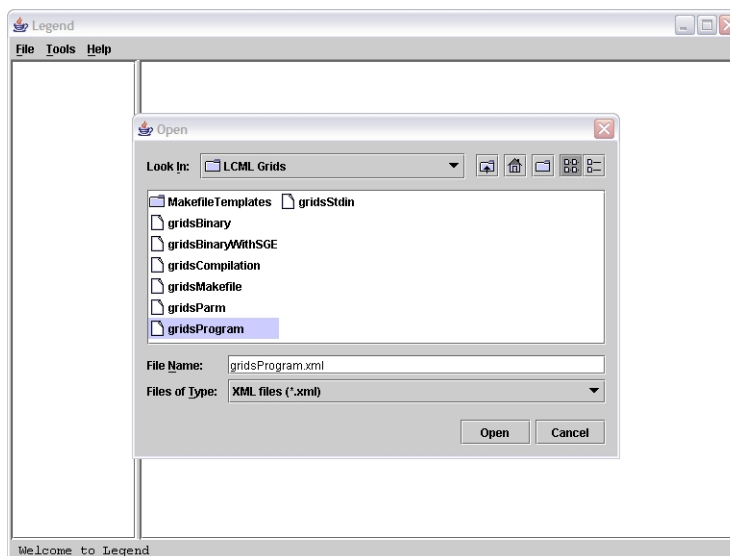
Legend

File Tools Help

Open

Look In: LCML Grids

MakefileTemplates
gridsStdin
gridsBinary
gridsBinaryWithSGE
gridsCompilation
gridsMakefile
gridsParm
gridsProgram

File Name: gridsProgram.xml

Files of Type: XML files (*.xml)

Open
Cancel

Welcome to Legend